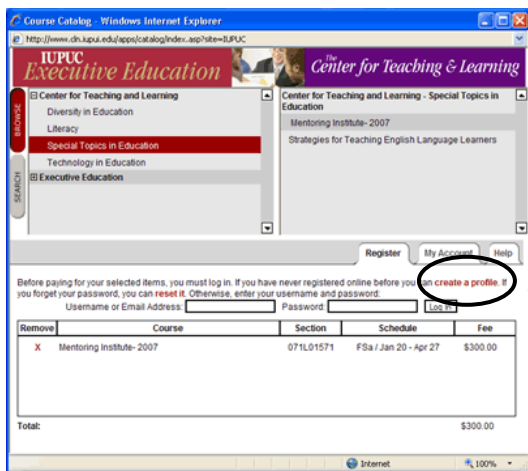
Course Catalog - Windows Internet Explorer

http://www.cln.iupui.edu/apps/catalog/index.asp?site=IUPUC

IUPUC
Executive Education

The Center for Teaching & Learning

BROWSE

SEARCH

⊟ Center for Teaching and Learning
Diversity in Education
Literacy
Special Topics in Education
Technology in Education
⊞ Executive Education

Center for Teaching and Learning - Special Topics in Education
Mentoring Institute- 2007
Strategies for Teaching English Language Learners

Register
My Account
Help

Before paying for your selected items, you must log in. If you have never registered online before you can create a profile. If you forget your password, you can reset it. Otherwise, enter your username and password:

Username or Email Address:
Password:
Log In

| Remove | Course | Section | Schedule | Fee |
|---|---|---|---|---|
| X | Mentoring Institute- 2007 | 071L01571 | FSa / Jan 20 - Apr 27 | \$300.00 |

Total: \$300.00

Internet
100%